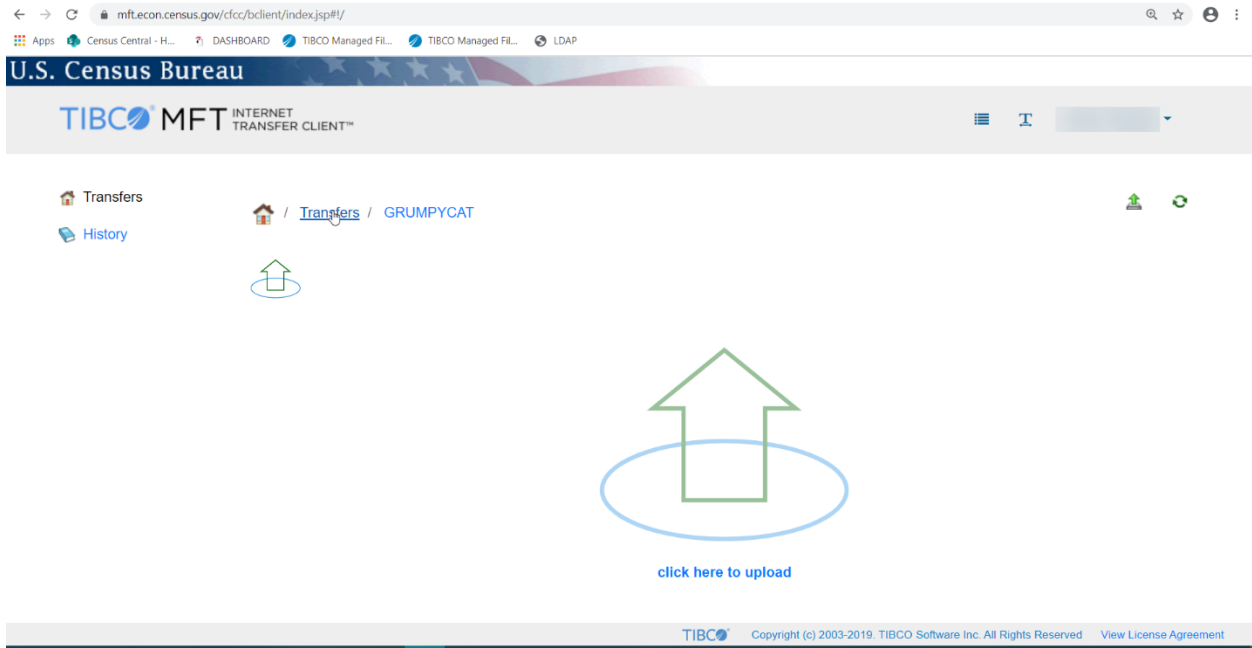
mft.econ.census.gov/cfcc/bclient/index.jsp#!/

Apps Census Central - H... DASHBOARD TIBCO Managed Fil... TIBCO Managed Fil... LDAP

U.S. Census Bureau

TIBCO MFT INTERNET TRANSFER CLIENT™

Transfers
History

/ Transfers / GRUMPYCAT

click here to upload

TIBCO Copyright (c) 2003-2019. TIBCO Software Inc. All Rights Reserved View License Agreement